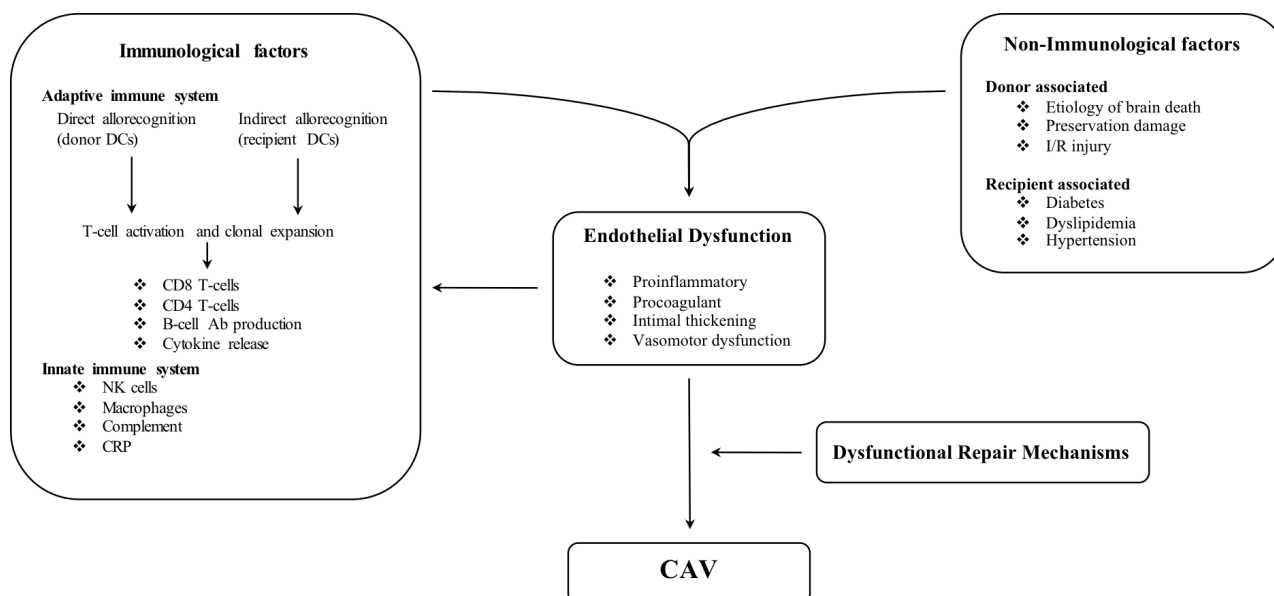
Immunological factors

Adaptive immune system
Direct allorecognition (donor DCs)
Indirect allorecognition (recipient DCs)

T-cell activation and clonal expansion

❖ CD8 T-cells
❖ CD4 T-cells
❖ B-cell Ab production
❖ Cytokine release

Innate immune system
❖ NK cells
❖ Macrophages
❖ Complement
❖ CRP

Non-Immunological factors

Donor associated
❖ Etiology of brain death
❖ Preservation damage
❖ I/R injury

Recipient associated
❖ Diabetes
❖ Dyslipidemia
❖ Hypertension

Endothelial Dysfunction

❖ Proinflammatory
❖ Procoagulant
❖ Intimal thickening
❖ Vasomotor dysfunction

Dysfunctional Repair Mechanisms

CAV